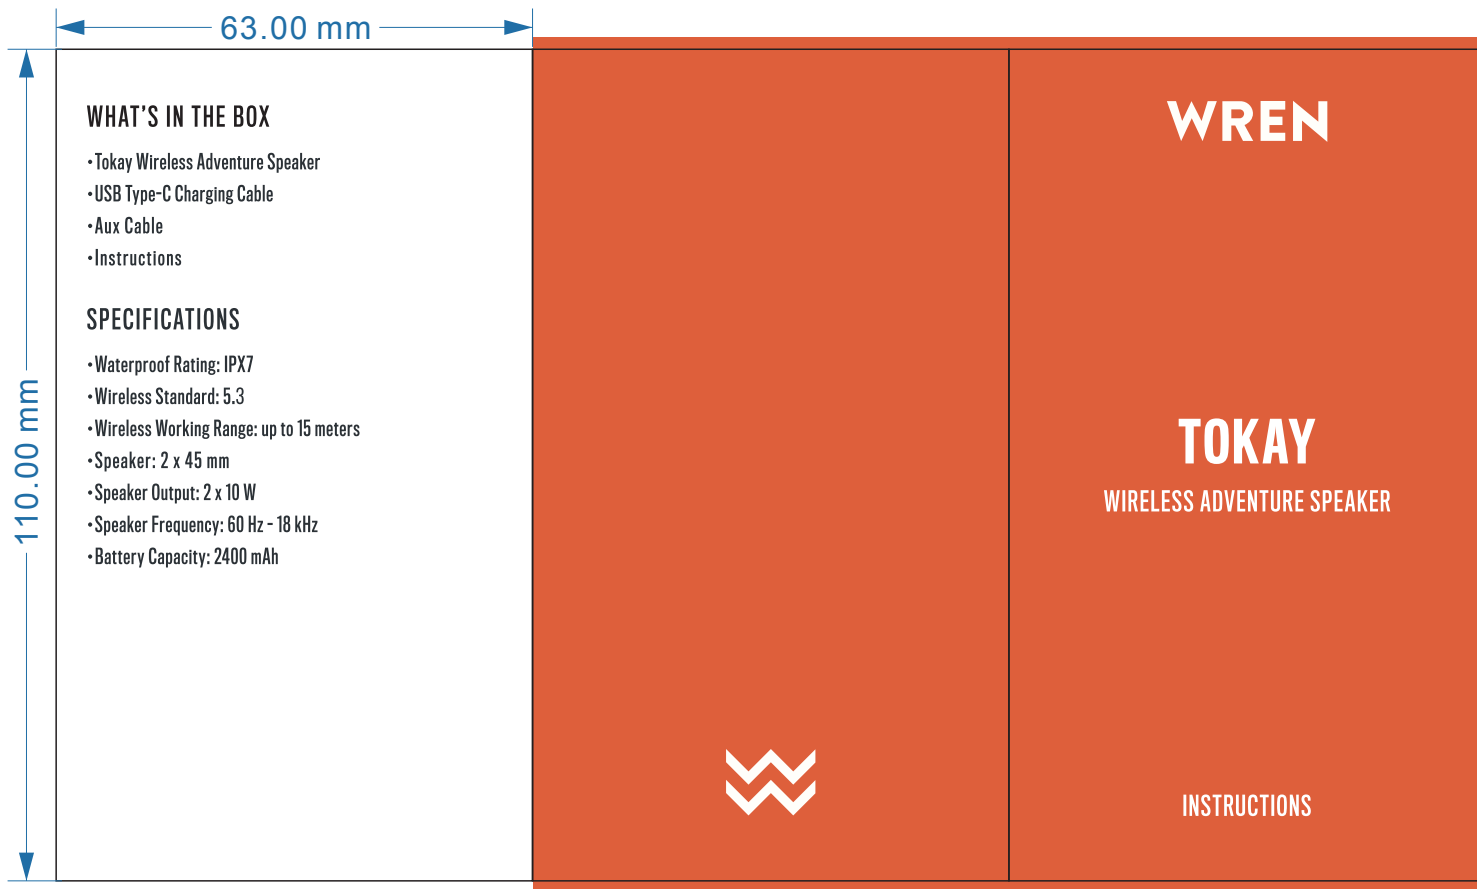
63.00 mm

110.00 mm

WHAT'S IN THE BOX

• Tokay Wireless Adventure Speaker
• USB Type-C Charging Cable
• Aux Cable
• Instructions

SPECIFICATIONS

• Waterproof Rating: IPX7
• Wireless Standard: 5.3
• Wireless Working Range: up to 15 meters
• Speaker: 2 x 45 mm
• Speaker Output: 2 x 10 W
• Speaker Frequency: 60 Hz - 18 kHz
• Battery Capacity: 2400 mAh

WREN

TOKAY
WIRELESS ADVENTURE SPEAKER

INSTRUCTIONS